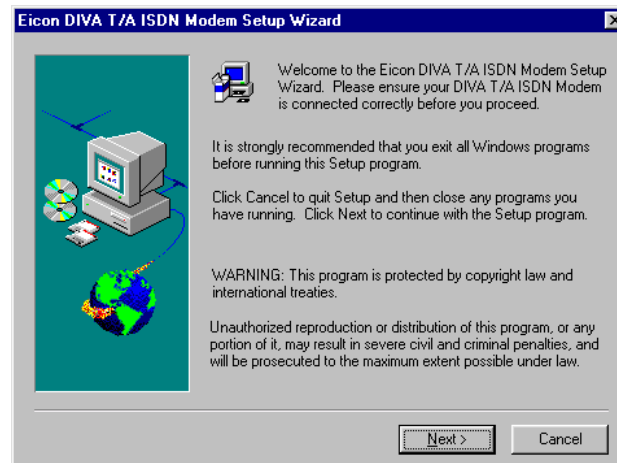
Eicon DIVA T/A ISDN Modem Setup Wizard

Welcome to the Eicon DIVA T/A ISDN Modem Setup Wizard. Please ensure your DIVA T/A ISDN Modem is connected correctly before you proceed.

It is strongly recommended that you exit all Windows programs before running this Setup program.

Click Cancel to quit Setup and then close any programs you have running. Click Next to continue with the Setup program.

WARNING: This program is protected by copyright law and international treaties.

Unauthorized reproduction or distribution of this program, or any portion of it, may result in severe civil and criminal penalties, and will be prosecuted to the maximum extent possible under law.

Next >

Cancel